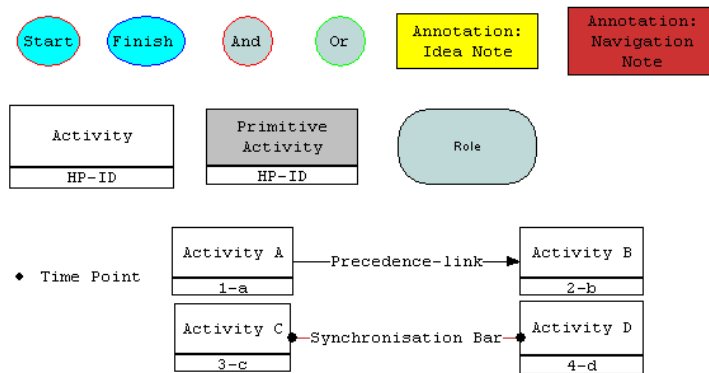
Start

Finish

And

Or

Annotation: Idea Note

Annotation: Navigation Note

Activity

HP-ID

Primitive Activity

HP-ID

Role

◆ Time Point

Activity A

1-a

Precedence-link

Activity B

2-b

Activity C

3-c

Synchronisation Bar

Activity D

4-d